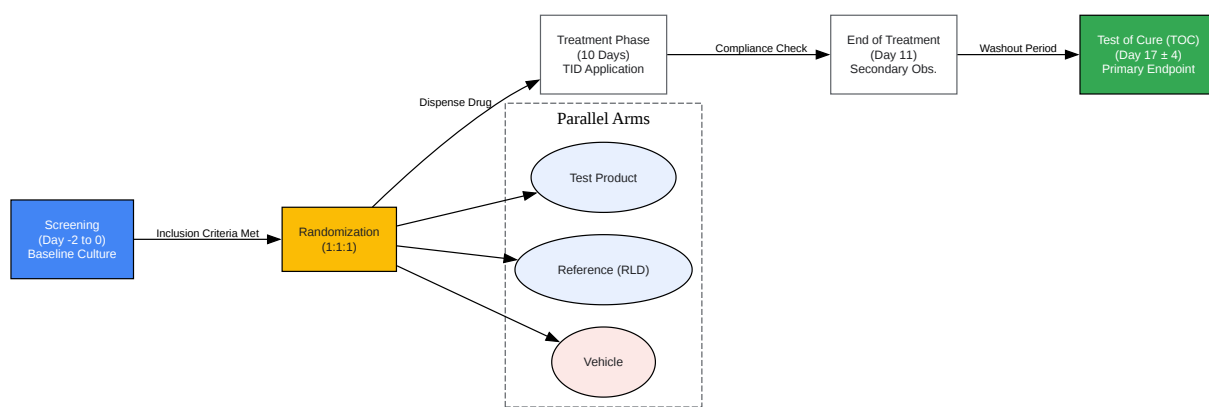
Treatment Phase
(10 Days)
TID Application

Compliance Check

End of Treatment
(Day 11)
Secondary Obs.

Washout Period

Test of Cure (TOC)
(Day 17 ± 4)
Primary Endpoint

Dispense Drug

Parallel Arms

Test Product

Screening
(Day -2 to 0)
Baseline Culture

Inclusion Criteria Met

Randomization
(1:1:1)

Reference (RLD)

Vehicle